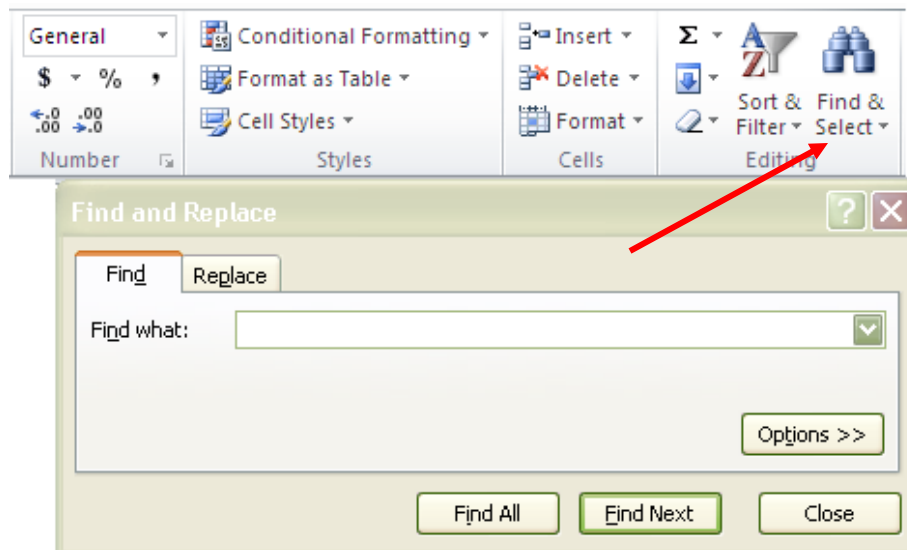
General

$ % ,

$\leftarrow.0$ $.00$ $.00$ $\rightarrow.0$

Number

Conditional Formatting

Format as Table

Cell Styles

Styles

Insert

Delete

Format

Cells

Σ

Sort & Filter

Find & Select

Editing

Find and Replace

?

Find

Replace

Find what:

Options >>

Find All

Find Next

Close